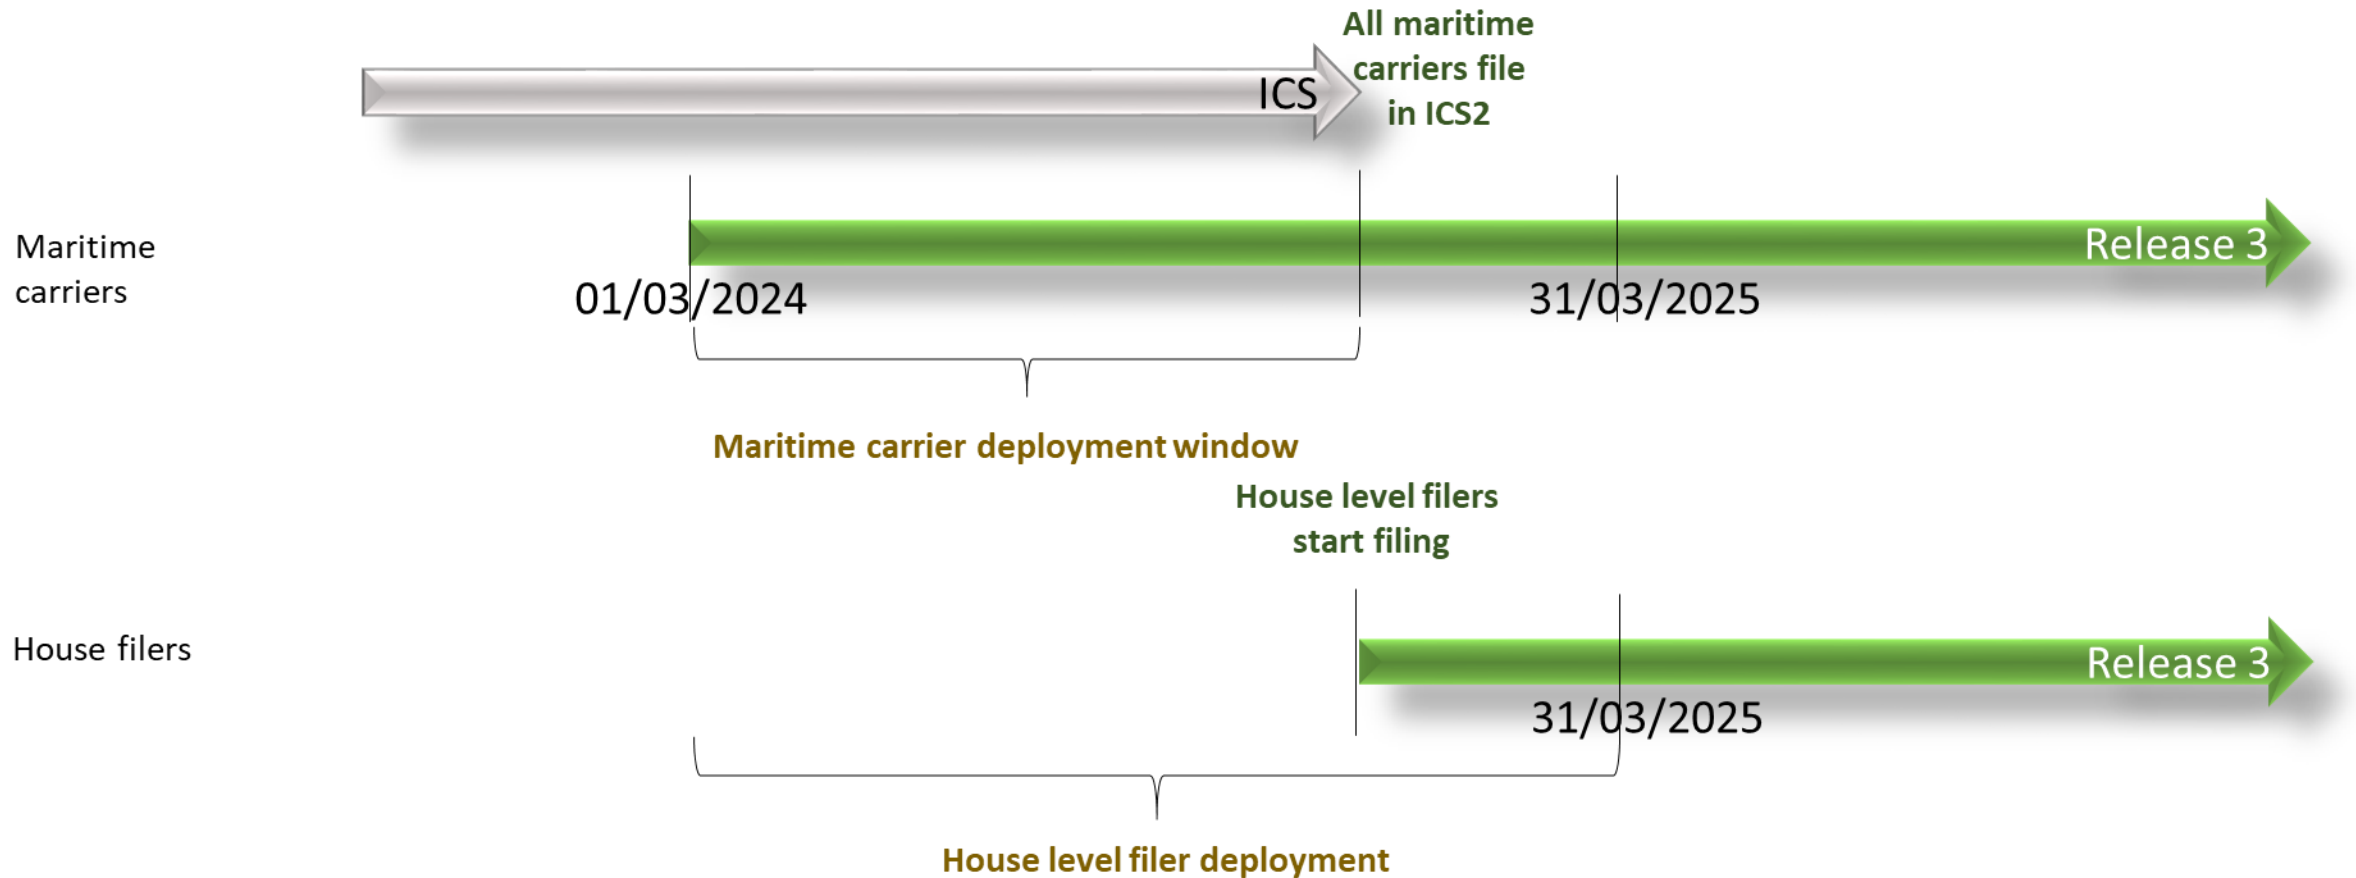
ICS

All maritime carriers file in ICS2

Maritime carriers

Release 3

01/03/2024

31/03/2025

Maritime carrier deployment window

House level filers start filing

House filers

Release 3

31/03/2025

House level filer deployment